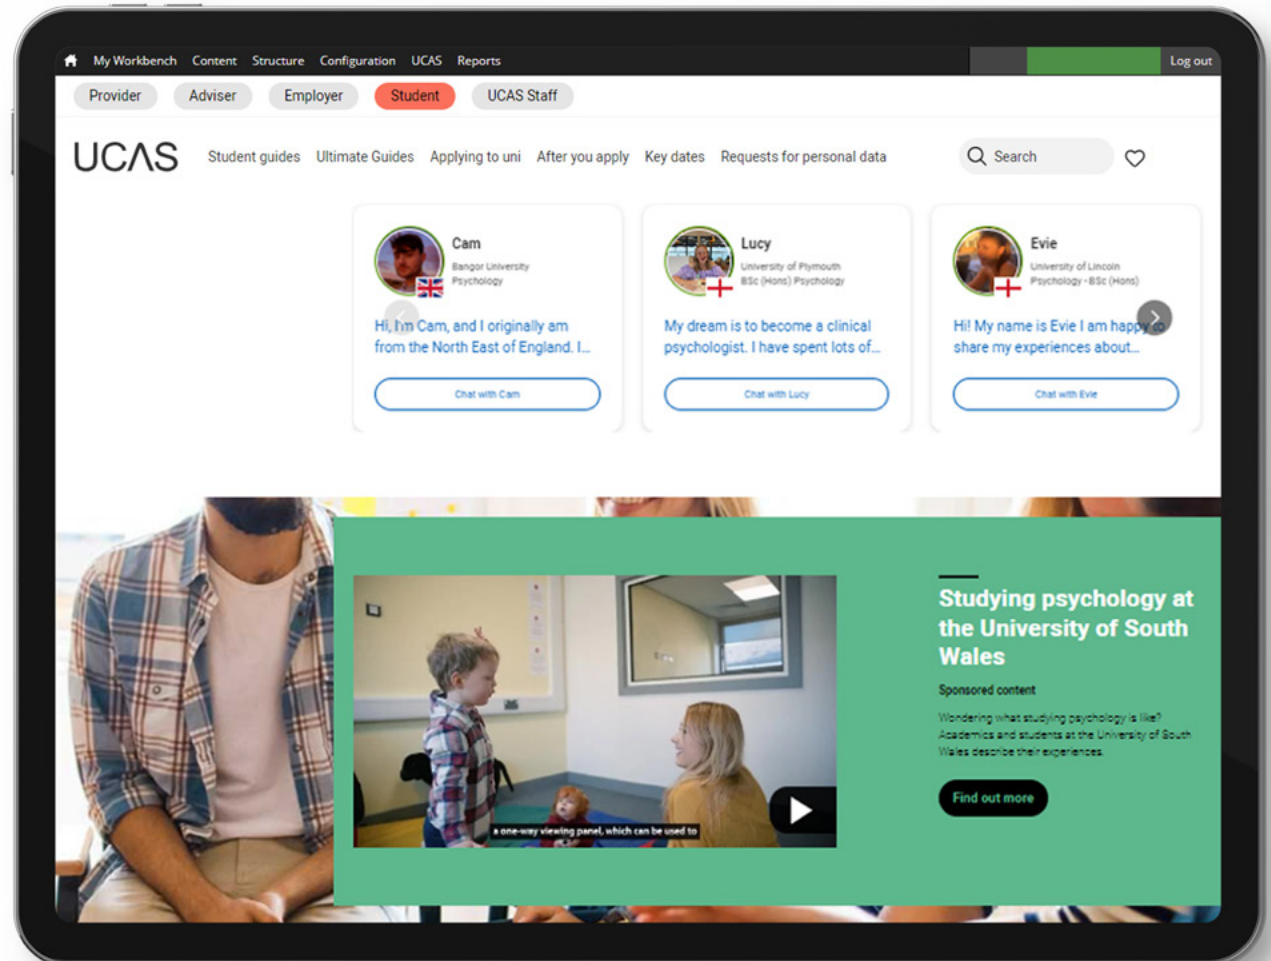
My Workbench Content Structure Configuration UCAS Reports Log out

Provider Adviser Employer Student UCAS Staff

UCAS Student guides Ultimate Guides Applying to uni After you apply Key dates Requests for personal data Search

Cam
Bangor University
Psychology
Hi, I'm Cam, and I originally am from the North East of England. I...
Chat with Cam

Lucy
University of Plymouth
BSc (Hons) Psychology
My dream is to become a clinical psychologist. I have spent lots of...
Chat with Lucy

Evie
University of Lincoln
Psychology - BSc (Hons)
Hi! My name is Evie I am happy to share my experiences about...
Chat with Evie

a one-way viewing panel, which can be used to

Studying psychology at the University of South Wales

Sponsored content

Wondering what studying psychology is like? Academics and students at the University of South Wales describe their experiences.

Find out more